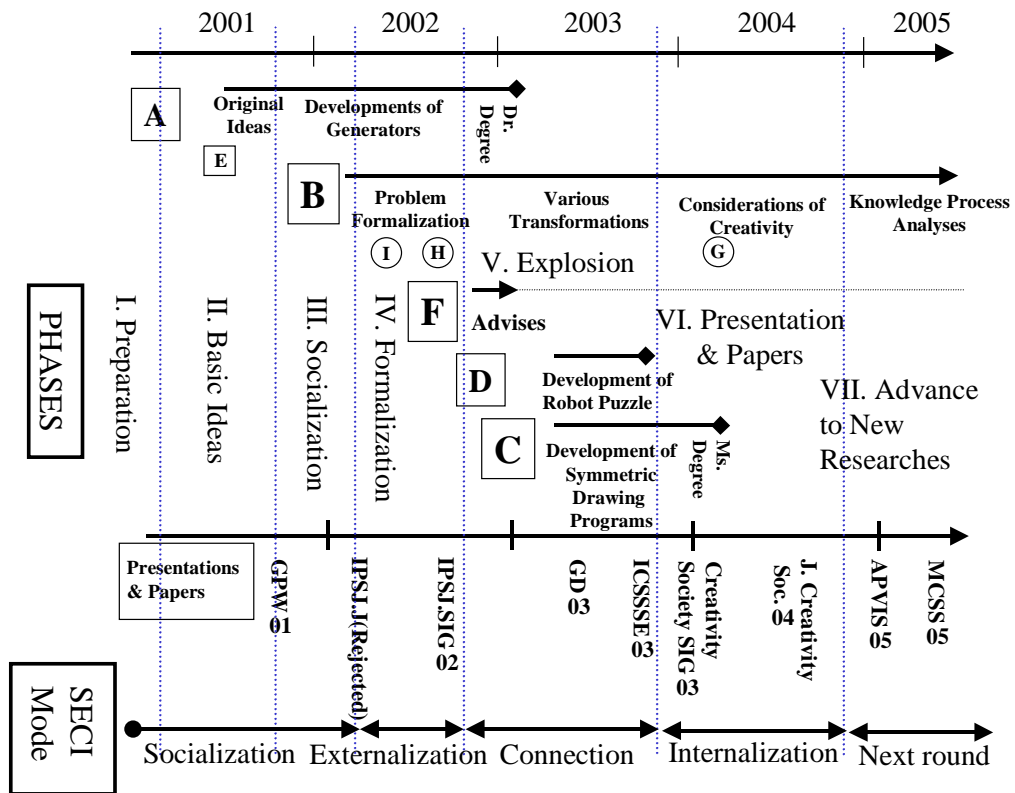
2001 2002 2003 2004 2005

A

Original Ideas

Developments of Generators

Dr. Degree

E

B

Problem Formalization

Various Transformations

Considerations of Creativity

Knowledge Process Analyses

I H G

V. Explosion

PHASES

I. Preparation

II. Basic Ideas

III. Socialization

IV. Formalization

F

Advises

VI. Presentation & Papers

D

Development of Robot Puzzle

VII. Advance to New Researches

C

Development of Symmetric Drawing Programs

Ms. Degree

Presentations & Papers

GPW 01

IPSJ.J (Rejected)

IPSJ.SIG 02

GD 03

ICSSSE 03

Creativity Society SIG 03

J. Creativity Soc. 04

APVIS 05

MCSS 05

SECI Mode

Socialization Externalization Connection Internalization Next round